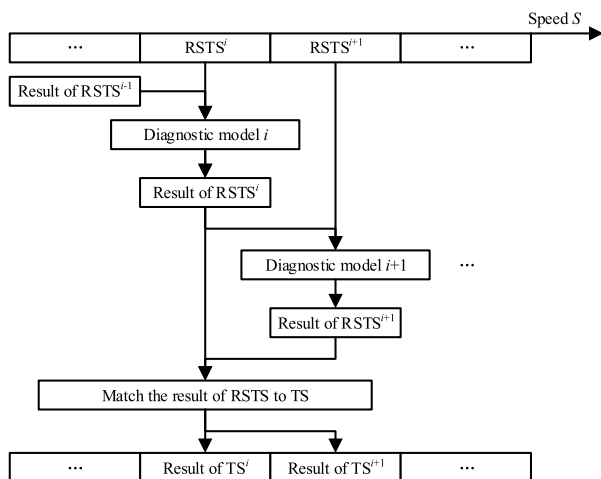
Speed $S$

| ··· | RSTS$^i$ | RSTS$^{i+1}$ | ··· |
|---|---|---|---|

Result of RSTS$^{i-1}$

Diagnostic model $i$

Result of RSTS$^i$

Diagnostic model $i$+1

···

Result of RSTS$^{i+1}$

Match the result of RSTS to TS

| ··· | Result of TS$^i$ | Result of TS$^{i+1}$ | ··· |
|---|---|---|---|